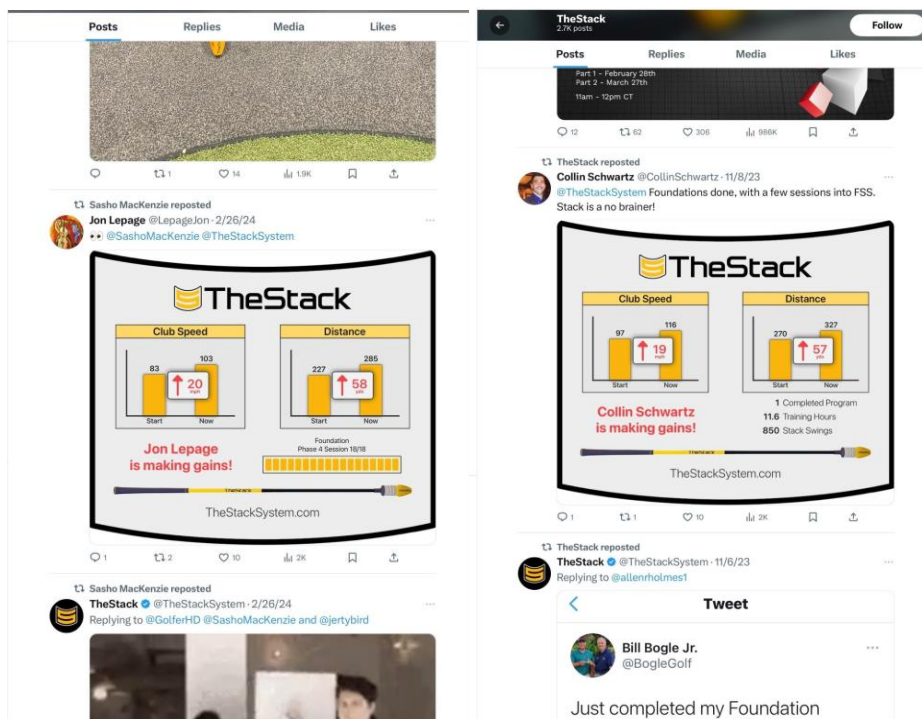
Posts Replies Media Likes

1 14 1.9K

Sasho MacKenzie reposted
Jon Lepage @LepageJon · 2/26/24
👀 @SashoMacKenzie @TheStackSystem

TheStack

Club Speed
83 103
20 mph
Start Now

Distance
227 285
58 yds
Start Now

Jon Lepage is making gains!

Foundation
Phase 4 Session 18/18

TheStackSystem.com

1 2 10 2K

Sasho MacKenzie reposted
TheStack @TheStackSystem · 2/26/24
Replying to @GolferHD @SashoMacKenzie and @jertybird

TheStack
2.7K posts
Follow

Posts Replies Media Likes

Part 1 - February 28th
Part 2 - March 27th
11am - 12pm CT

12 62 306 986K

TheStack reposted
Collin Schwartz @CollinSchwartz · 11/8/23
@TheStackSystem Foundations done, with a few sessions into FSS. Stack is a no brainer!

TheStack

Club Speed
97 116
19 mph
Start Now

Distance
270 327
57 yds
Start Now

Collin Schwartz is making gains!

1 Completed Program
11.6 Training Hours
850 Stack Swings

TheStackSystem.com

1 1 10 2K

TheStack reposted
TheStack @TheStackSystem · 11/6/23
Replying to @allenrholmes1

Tweet

Bill Bogle Jr.
@BogleGolf

Just completed my Foundation